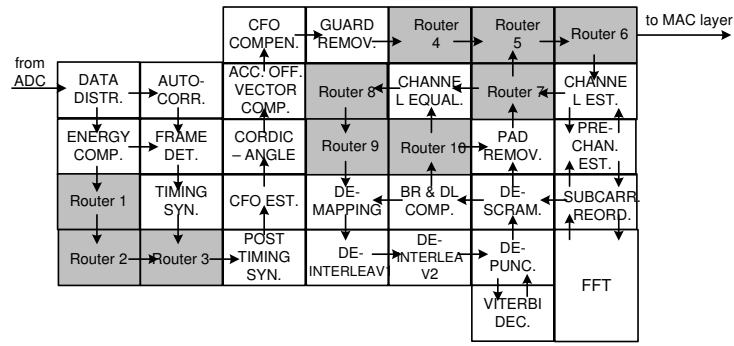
CFO COMPEN.
GUARD REMOV.
Router 4
Router 5
Router 6
to MAC layer

from ADC
DATA DISTR.
AUTO-CORR.
ACC. OFF. VECTOR COMP.
Router 8
CHANNEL EQUAL.
Router 7
CHANNEL EST.

ENERGY COMP.
FRAME DET.
CORDIC – ANGLE
Router 9
Router 10
PAD REMOV.
PRE-CHAN. EST.

Router 1
TIMING SYN.
CFO EST.
DE-MAPPING
BR & DL COMP.
DE-SCRAM.
SUBCARR. REORD.

Router 2
Router 3
POST TIMING SYN.
DE-INTERLEAV1
DE-INTERLEAV2
DE-PUNC.
FFT

VITERBI DEC.